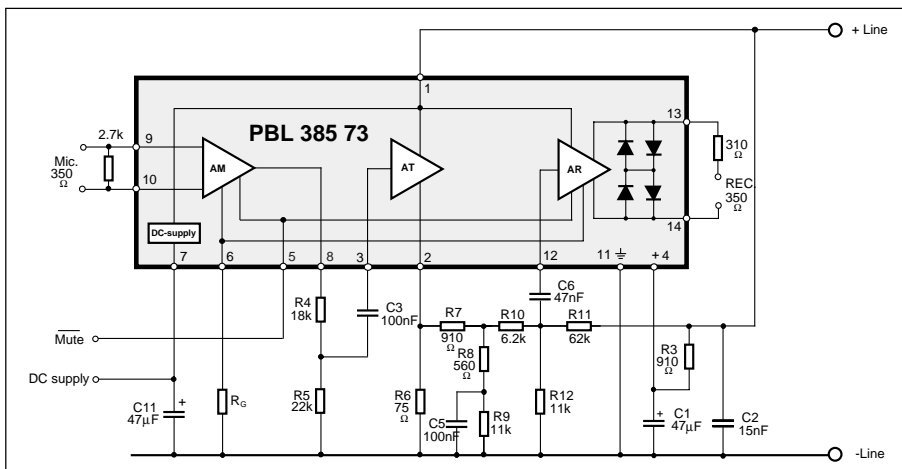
+ Line

PBL 385 73

1

2.7k

9

Mic.
350
Ω

10

AM

AT

AR

13

310
Ω

REC.
350
Ω

14

DC-supply

7

6

5

8

3

2

12

11

+ 4

C6
47nF

R4
18k

C3
100nF

R7
910
Ω

R10
6.2k

R11
62k

$\overline{\text{Mute}}$

R8
560
Ω

R3
910
Ω

DC supply

C11
47µF

R$_G$

R5
22k

R6
75
Ω

C5
100nF

R9
11k

R12
11k

C1
47µF

C2
15nF

-Line